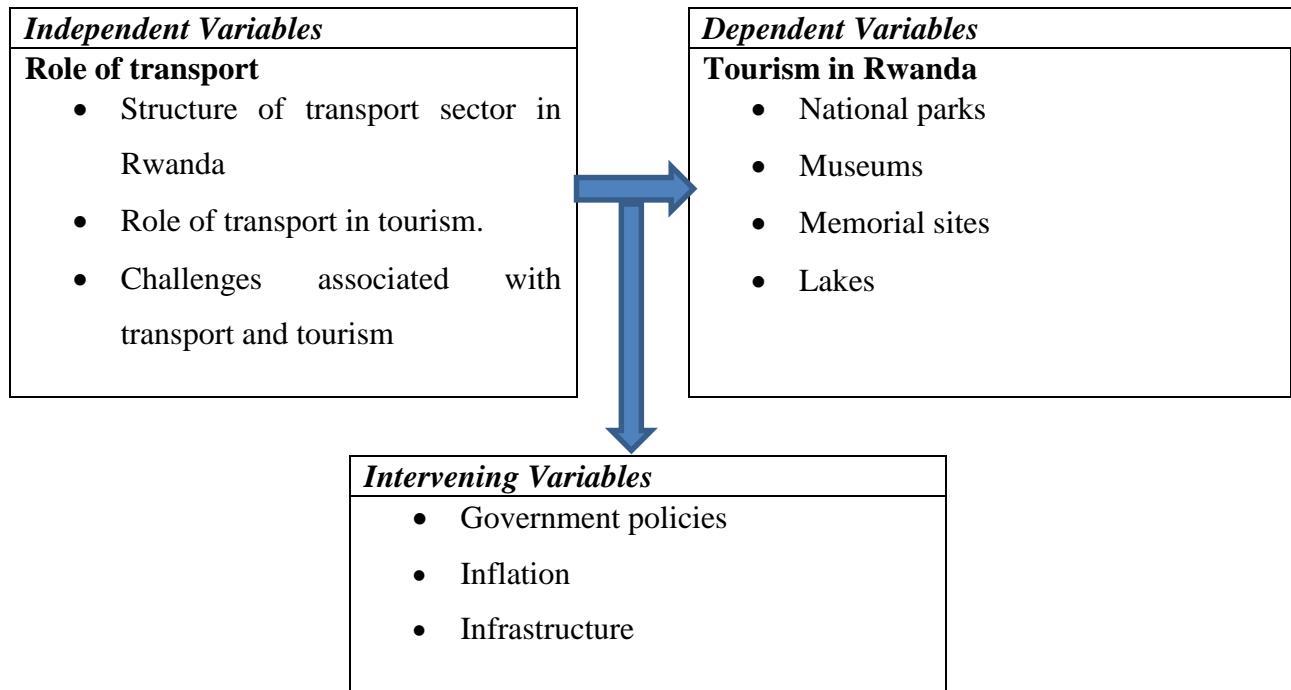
*Independent Variables*

**Role of transport**

- Structure of transport sector in Rwanda
- Role of transport in tourism.
- Challenges associated with transport and tourism

*Dependent Variables*

**Tourism in Rwanda**

- National parks
- Museums
- Memorial sites
- Lakes

*Intervening Variables*

- Government policies
- Inflation
- Infrastructure